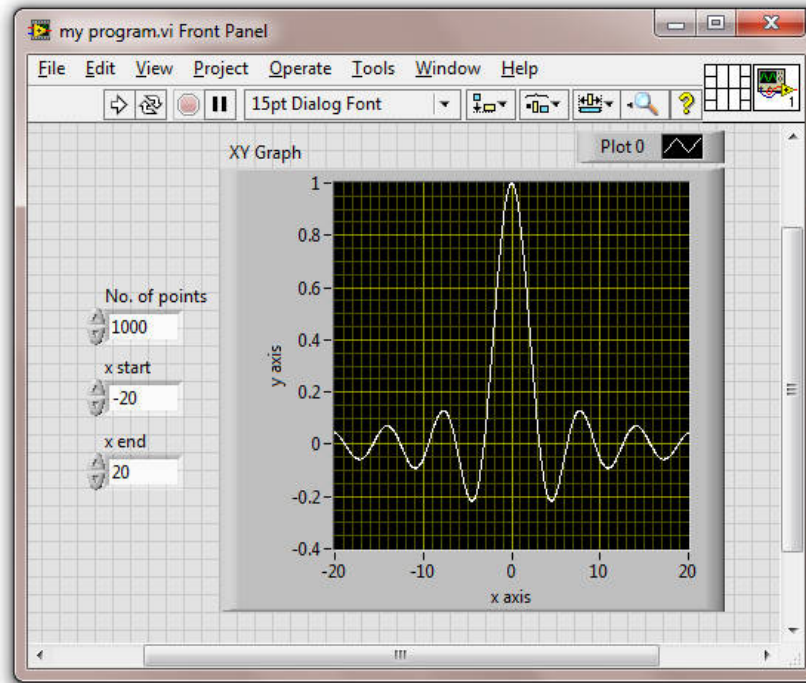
my program.vi Front Panel

File Edit View Project Operate Tools Window Help

15pt Dialog Font

XY Graph

Plot 0

No. of points
1000

x start
-20

x end
20

1
0.8
0.6
0.4
0.2
0
-0.2
-0.4

y axis

-20 -10 0 10 20

x axis